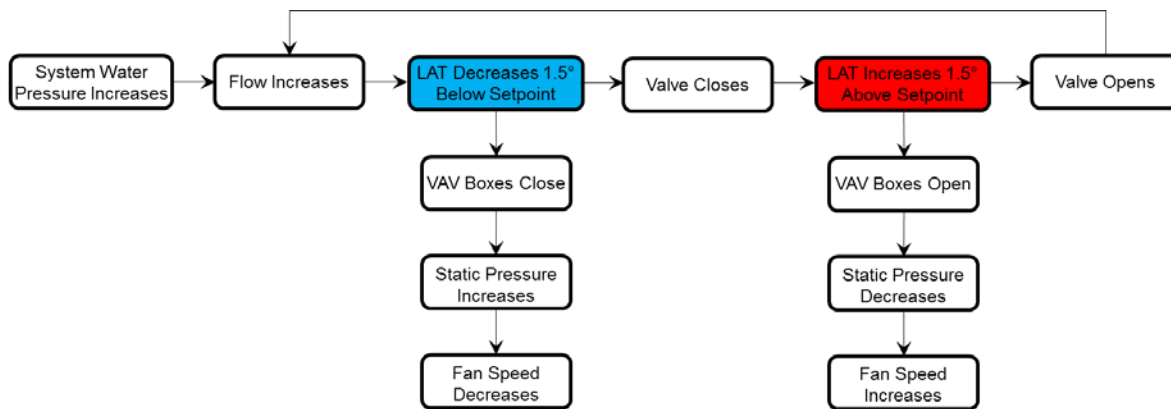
System Water Pressure Increases

Flow Increases

LAT Decreases 1.5° Below Setpoint

Valve Closes

LAT Increases 1.5° Above Setpoint

Valve Opens

VAV Boxes Close

Static Pressure Increases

Fan Speed Decreases

VAV Boxes Open

Static Pressure Decreases

Fan Speed Increases